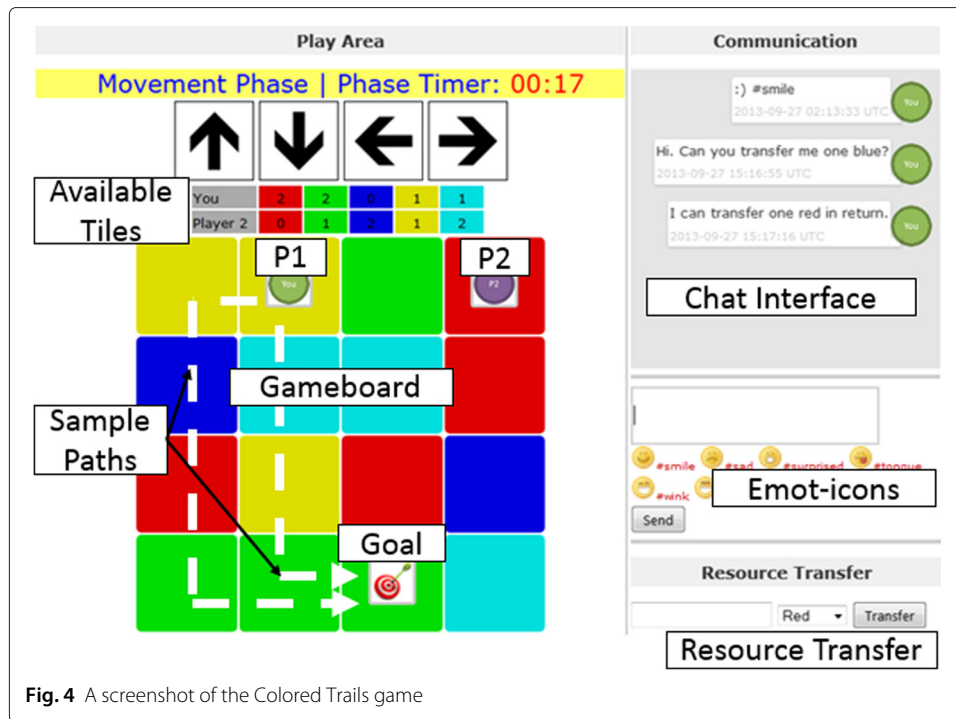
Play Area

Movement Phase | Phase Timer: 00:17

Available Tiles

|  |  |  |  |  |  |
|---|---|---|---|---|---|
| You | 2 | 2 | 0 | 1 | 1 |
| Player 2 | 0 | 1 | 2 | 1 | 2 |

P1

You

P2

P2

Gameboard

Sample Paths

Goal

Communication

:) #smile
2013-09-27 02:13:33 UTC

You

Hi. Can you transfer me one blue?
2013-09-27 15:16:55 UTC

You

I can transfer one red in return.
2013-09-27 15:17:16 UTC

You

Chat Interface

#smile #sad #surprised #tongue #wink

Emot-icons

Send

Resource Transfer

Red

Transfer

Resource Transfer

Fig. 4 A screenshot of the Colored Trails game